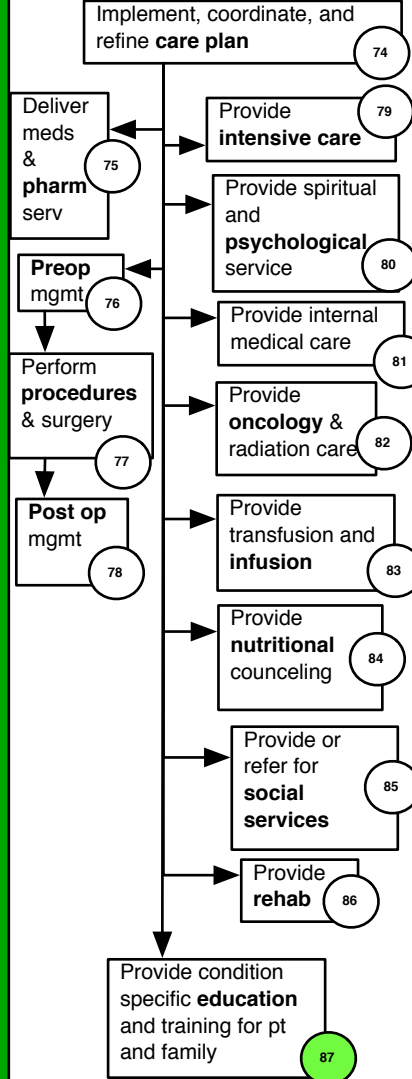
Implement, coordinate, and refine **care plan** 74

Deliver meds & **pharm** serv 75

**Preop** mgmt 76

Perform **procedures** & surgery 77

**Post op** mgmt 78

Provide **intensive care** 79

Provide spiritual and **psychological** service 80

Provide internal medical care 81

Provide **oncology** & radiation care 82

Provide transfusion and **infusion** 83

Provide **nutritional** counceling 84

Provide or refer for **social services** 85

Provide **rehab** 86

Provide condition specific **education** and training for pt and family 87